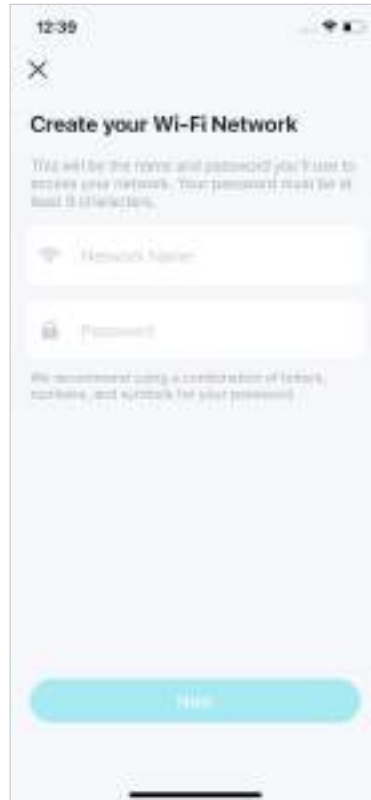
12:39

Create your Wi-Fi Network

This will be the name and password you'll use to access your network. Your password must be at least 8 characters.

Network Name

Password

We recommend using a combination of letters, numbers, and symbols for your password.

Next